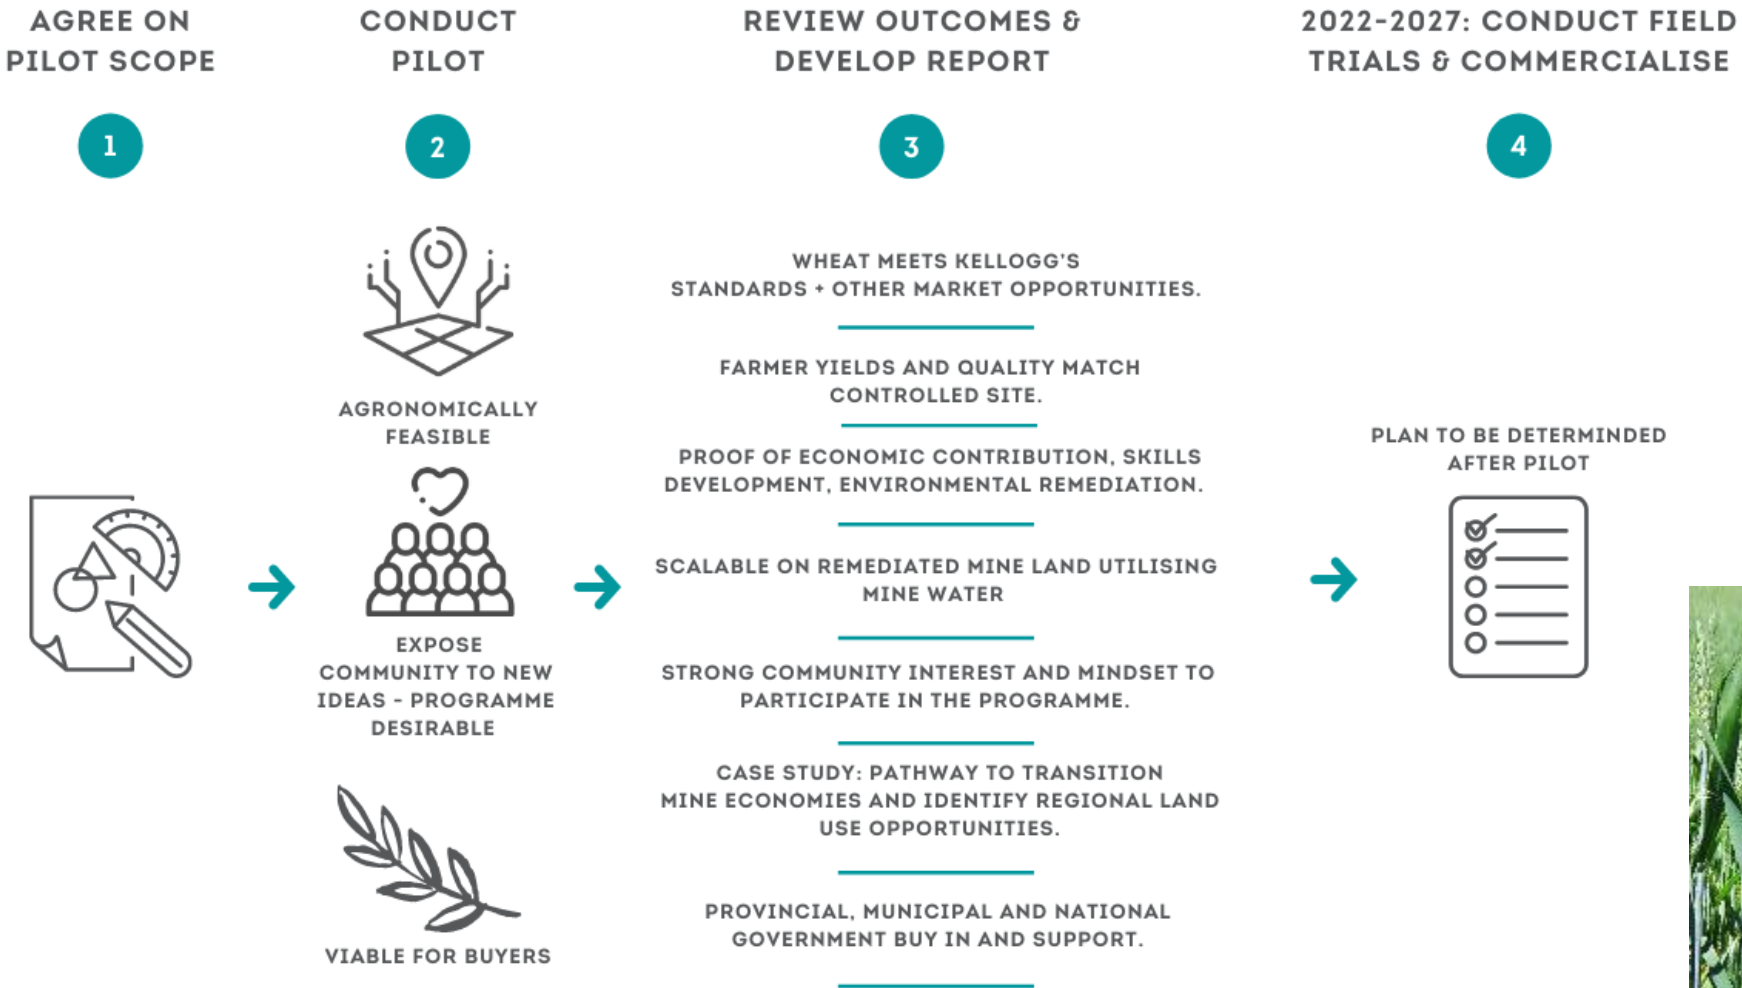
AGREE ON PILOT SCOPE

1

CONDUCT PILOT

2

AGRONOMICALLY FEASIBLE

EXPOSE COMMUNITY TO NEW IDEAS - PROGRAMME DESIRABLE

VIABLE FOR BUYERS

REVIEW OUTCOMES & DEVELOP REPORT

3

WHEAT MEETS KELLOGG'S STANDARDS + OTHER MARKET OPPORTUNITIES.

FARMER YIELDS AND QUALITY MATCH CONTROLLED SITE.

PROOF OF ECONOMIC CONTRIBUTION, SKILLS DEVELOPMENT, ENVIRONMENTAL REMEDIATION.

SCALABLE ON REMEDIATED MINE LAND UTILISING MINE WATER

STRONG COMMUNITY INTEREST AND MINDSET TO PARTICIPATE IN THE PROGRAMME.

CASE STUDY: PATHWAY TO TRANSITION MINE ECONOMIES AND IDENTIFY REGIONAL LAND USE OPPORTUNITIES.

PROVINCIAL, MUNICIPAL AND NATIONAL GOVERNMENT BUY IN AND SUPPORT.

2022-2027: CONDUCT FIELD TRIALS & COMMERCIALISE

4

PLAN TO BE DETERMINDED AFTER PILOT